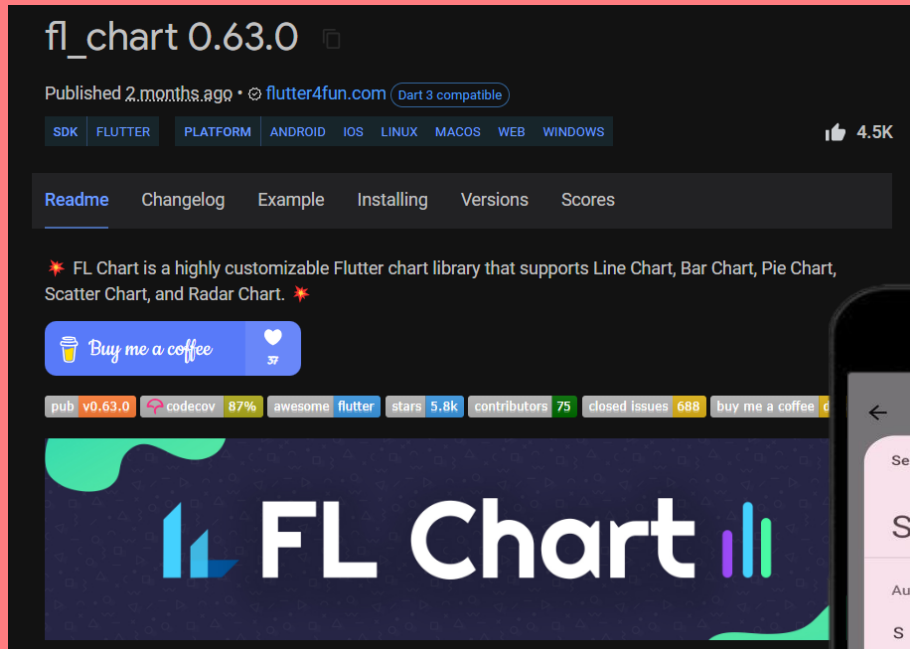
fl_chart 0.63.0

Published 2 months ago • flutter4fun.com Dart 3 compatible

SDK FLUTTER PLATFORM ANDROID IOS LINUX MACOS WEB WINDOWS

4.5K

Readme Changelog Example Installing Versions Scores

💥 FL Chart is a highly customizable Flutter chart library that supports Line Chart, Bar Chart, Pie Chart, Scatter Chart, and Radar Chart. 💥

Buy me a coffee 37

pub v0.63.0 codecov 87% awesome flutter stars 5.8k contributors 75 closed issues 688 buy me a coffee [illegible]

FL Chart

Se

S

Au

S